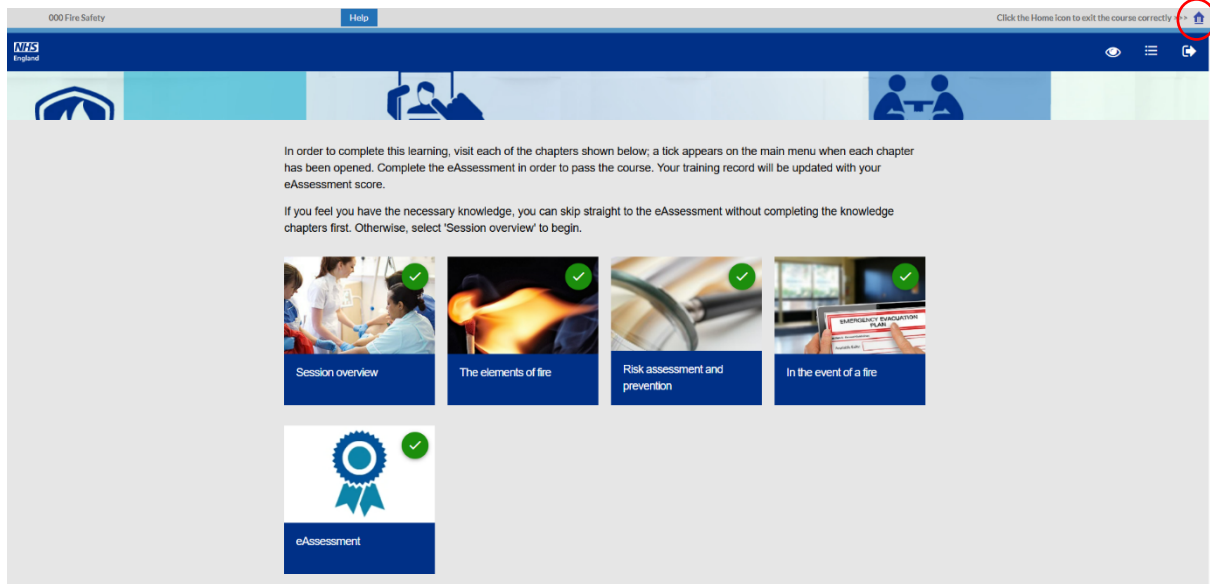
000 Fire Safety

Help

Click the Home icon to exit the course correctly >>>

NHS
England

In order to complete this learning, visit each of the chapters shown below; a tick appears on the main menu when each chapter has been opened. Complete the eAssessment in order to pass the course. Your training record will be updated with your eAssessment score.

If you feel you have the necessary knowledge, you can skip straight to the eAssessment without completing the knowledge chapters first. Otherwise, select 'Session overview' to begin.

Session overview

The elements of fire

Risk assessment and prevention

EMERGENCY EVACUATION PLAN

In the event of a fire

eAssessment